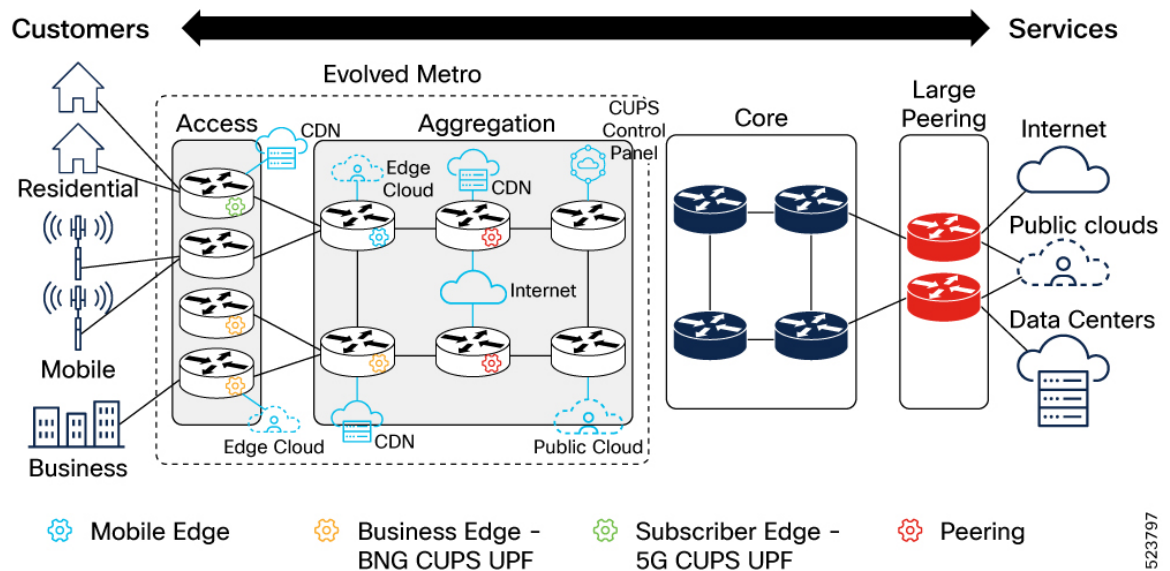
Customers

Services

Evolved Metro

Access

Aggregation

CUPS Control Panel

Core

Large Peering

Internet

Residential

CDN

Edge Cloud

CDN

Public clouds

Internet

Data Centers

Mobile

Business

Edge Cloud

CDN

Public Cloud

Mobile Edge

Business Edge - BNG CUPS UPF

Subscriber Edge - 5G CUPS UPF

Peering

523797